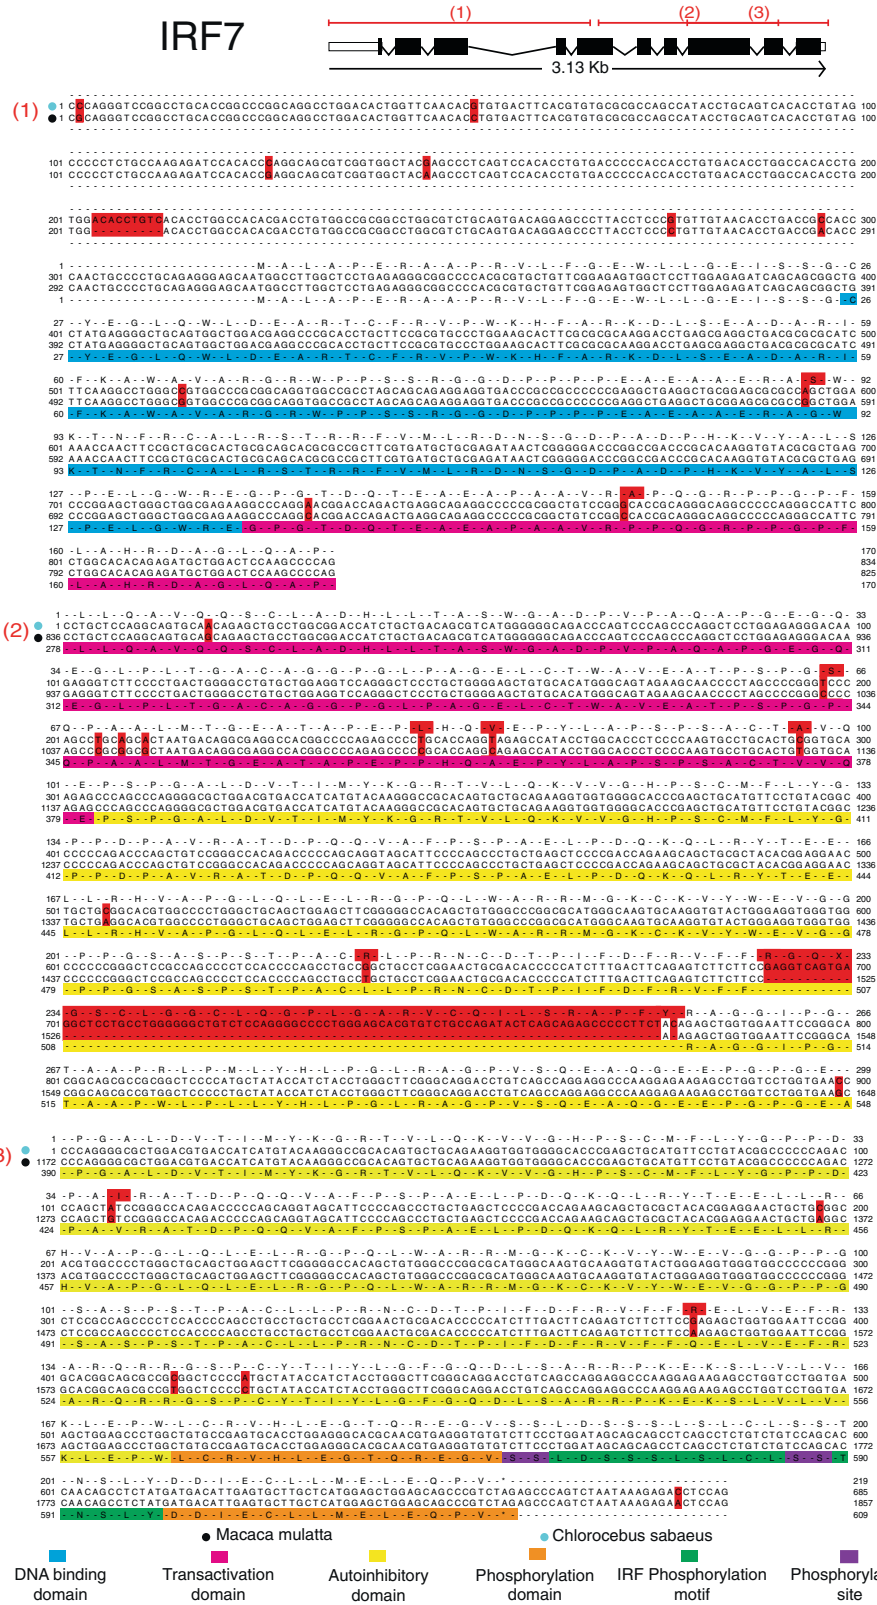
IRF7

(1) (2) (3)

3.13 Kb

(1)

(2)

(3)

Macaca mulatta

Chlorocebus sabaeus

DNA binding domain

Transactivation domain

Autoinhibitory domain

Phosphorylation domain

IRF Phosphorylation motif

Phosphoryla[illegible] site